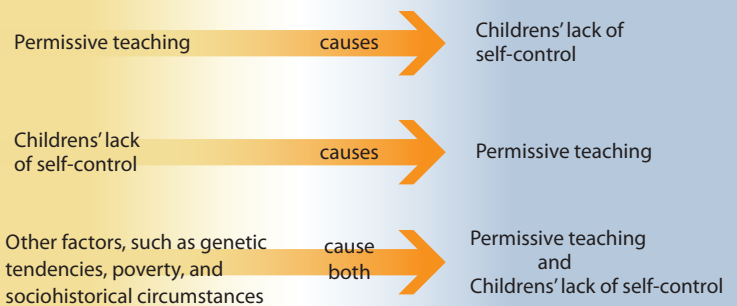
Permissive teaching causes Childrens' lack of self-control

Childrens' lack of self-control causes Permissive teaching

Other factors, such as genetic tendencies, poverty, and sociohistorical circumstances cause both Permissive teaching and Childrens' lack of self-control